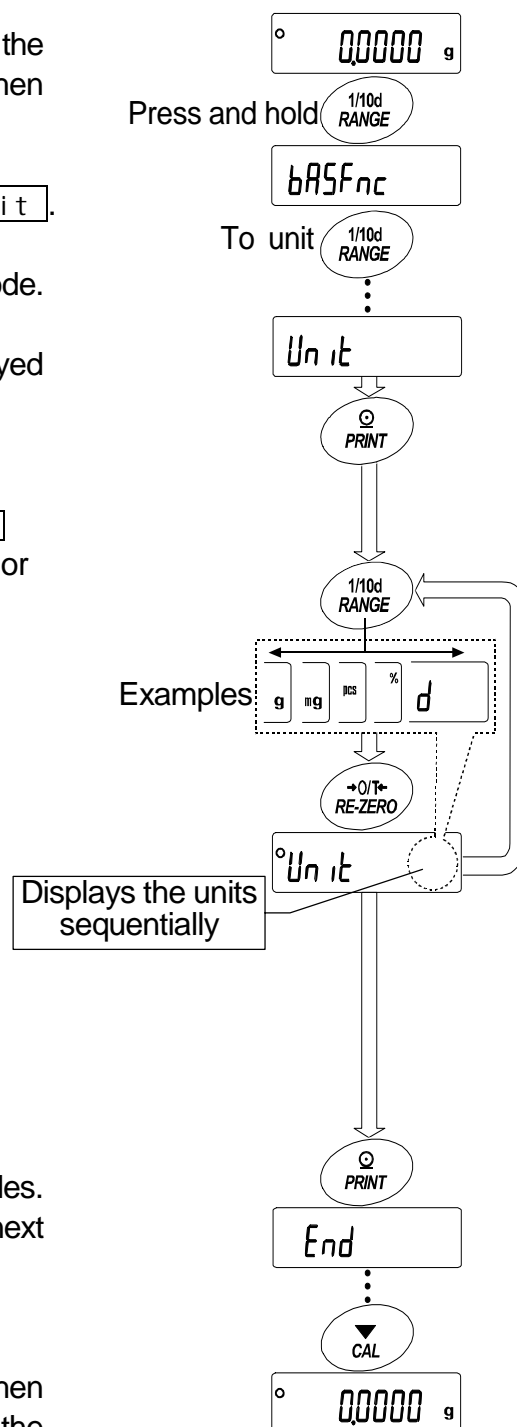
the
hen

it .

de.

yed

or

les.
next

hen
the

0.0000 g

Press and hold 1/10d RANGE

bASFnc

To unit 1/10d RANGE

Unit

PRINT

1/10d RANGE

Examples g mg pcs % d

→0/T← RE-ZERO

Unit

Displays the units sequentially

PRINT

End

CAL

0.0000 g